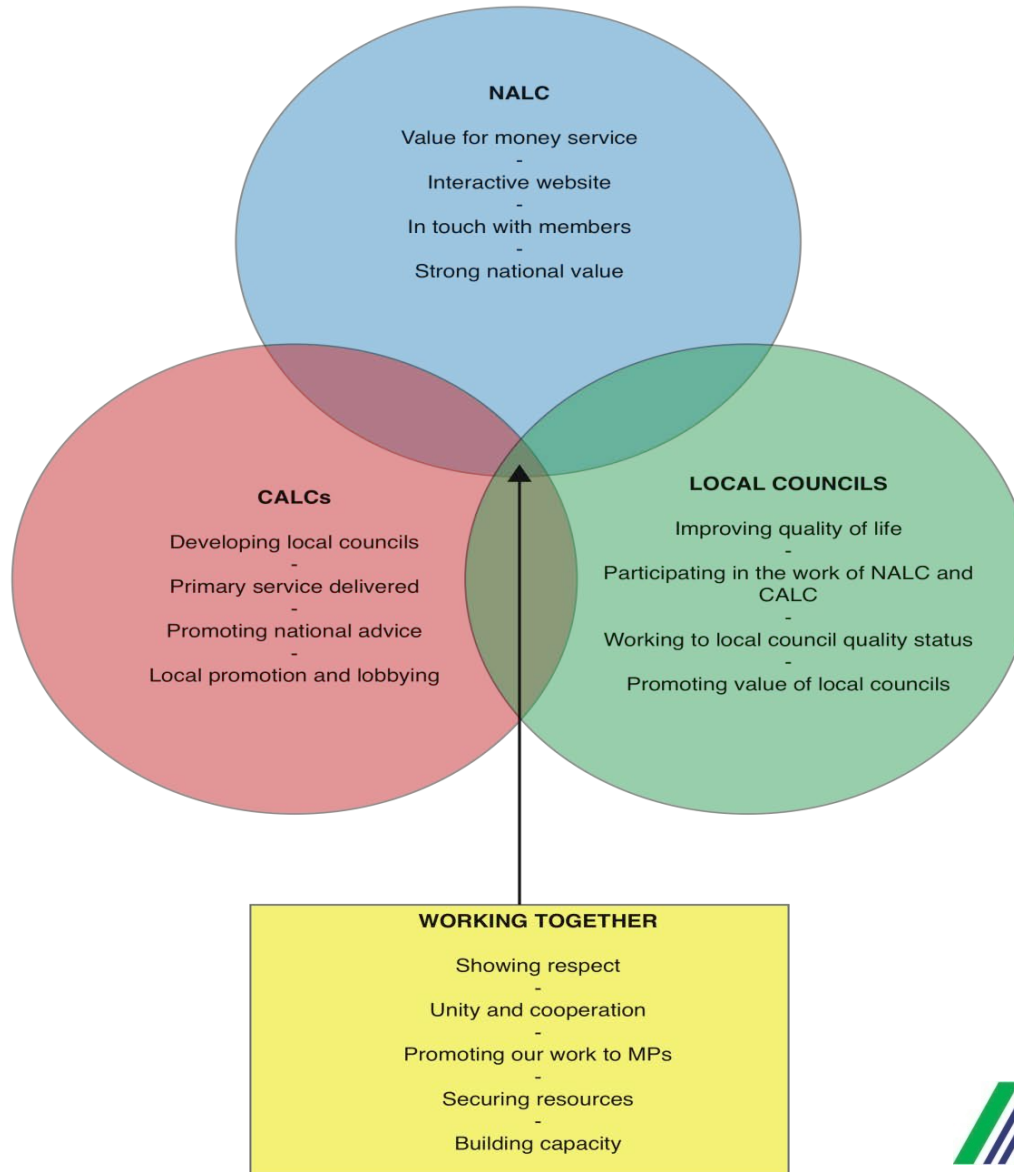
NALC

Value for money service
-
Interactive website
-
In touch with members
-
Strong national value

CALCs

Developing local councils
-
Primary service delivered
-
Promoting national advice
-
Local promotion and lobbying

LOCAL COUNCILS

Improving quality of life
-
Participating in the work of NALC and CALC
-
Working to local council quality status
-
Promoting value of local councils

WORKING TOGETHER

Showing respect
-
Unity and cooperation
-
Promoting our work to MPs
-
Securing resources
-
Building capacity